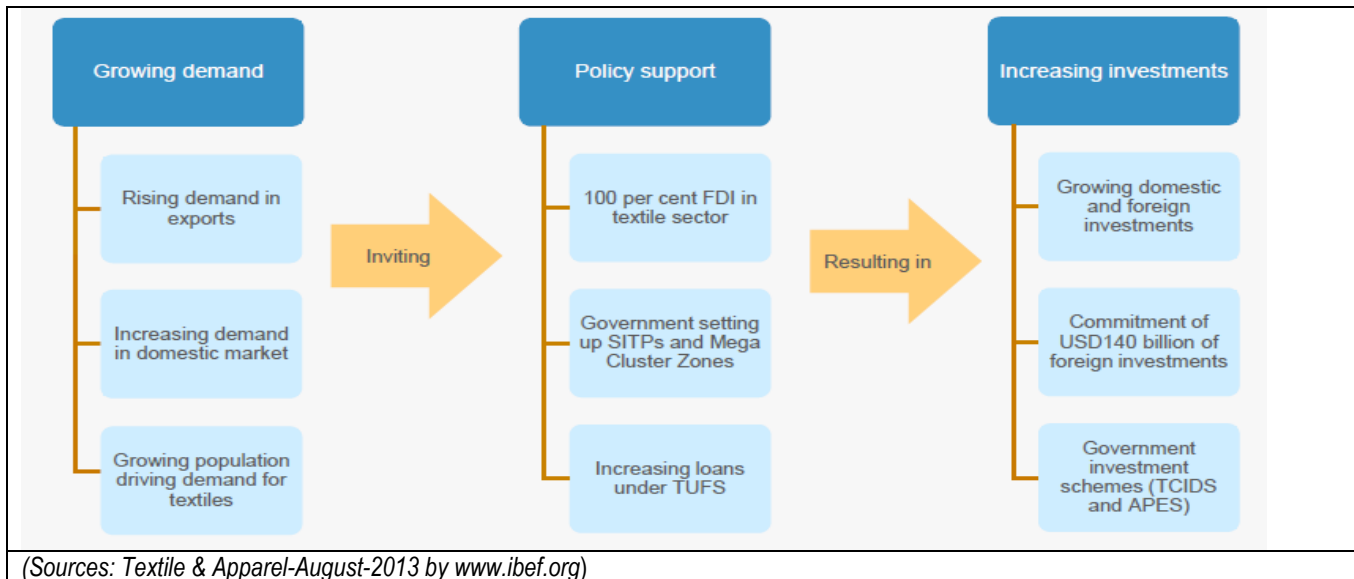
Growing demand

Rising demand in exports

Increasing demand in domestic market

Growing population driving demand for textiles

Inviting

Policy support

100 per cent FDI in textile sector

Government setting up SITPs and Mega Cluster Zones

Increasing loans under TUFS

Resulting in

Increasing investments

Growing domestic and foreign investments

Commitment of USD140 billion of foreign investments

Government investment schemes (TCIDS and APES)

(Sources: Textile & Apparel-August-2013 by www.ibef.org)